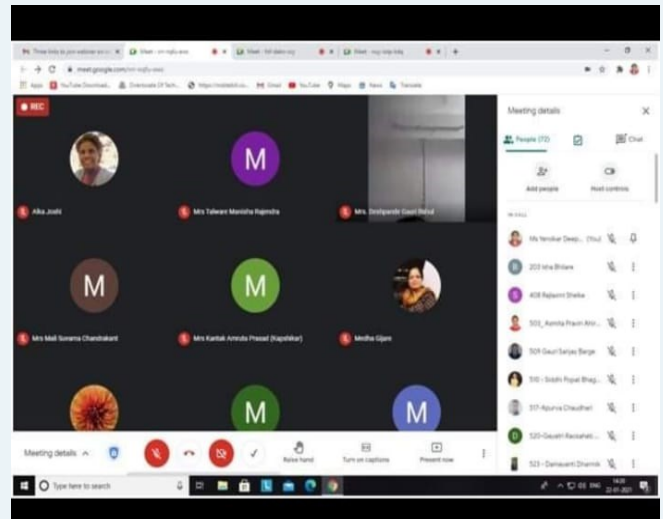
Meet - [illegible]

meet.google.com/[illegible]

Apps YouTube Download... Directorate Of Tech... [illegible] Gmail YouTube Maps News Translate

REC

M M M M M

Alka Joshi

Mrs Talware Manisha Rajendra

Mrs. Deshpande Gauri Rahul

Mrs Mali Sonama Chandrakant

Mrs Kantak Amruta Prasad (Kapshikar)

Medha Gijare

Meeting details

People (72)

Chat

Add people

Host controls

IN CALL

Ms Yenokar Deep... (You)

203 Isha Bhilare

408 Rajlaxmi Shelke

503_ Asmita Pravin Ahi...

509 Gauri Sanjay Barge

510 - Siddhi Popat Bhag...

517-Apurva Chaudhari

520-Gayatri Ravsaheb...

523 - Dainayanti Dhamak

Meeting details

Raise hand

Turn on captions

Present now

Type here to search

ENG

14:20
22-01-2021